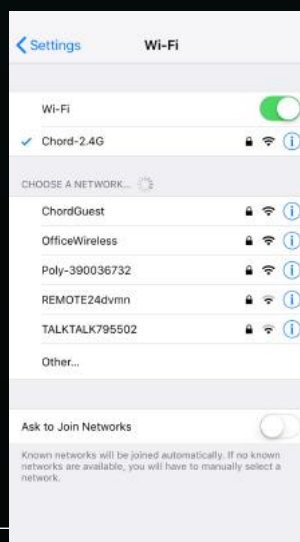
Settings Wi-Fi

Wi-Fi

✓ Chord-2.4G

CHOOSE A NETWORK...

ChordGuest

OfficeWireless

Poly-390036732

REMOTE24dvmn

TALKTALK795502

Other...

Ask to Join Networks

Known networks will be joined automatically. If no known networks are available, you will have to manually select a network.